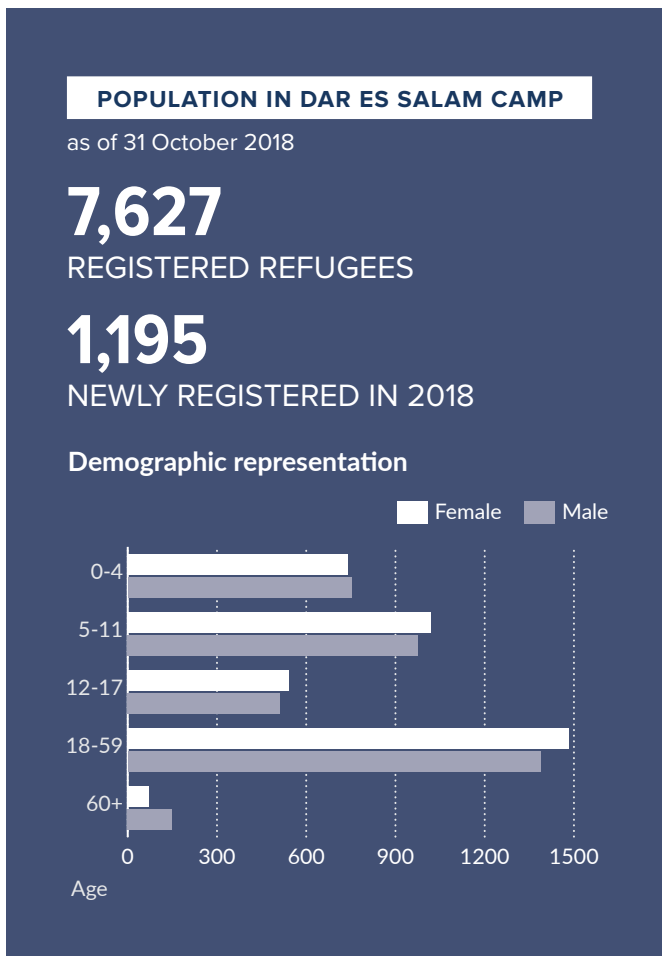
POPULATION IN DAR ES SALAM CAMP

as of 31 October 2018

7,627
REGISTERED REFUGEES

1,195
NEWLY REGISTERED IN 2018

Demographic representation

Female Male

0-4
5-11
12-17
18-59
60+

0 300 600 900 1200 1500

Age